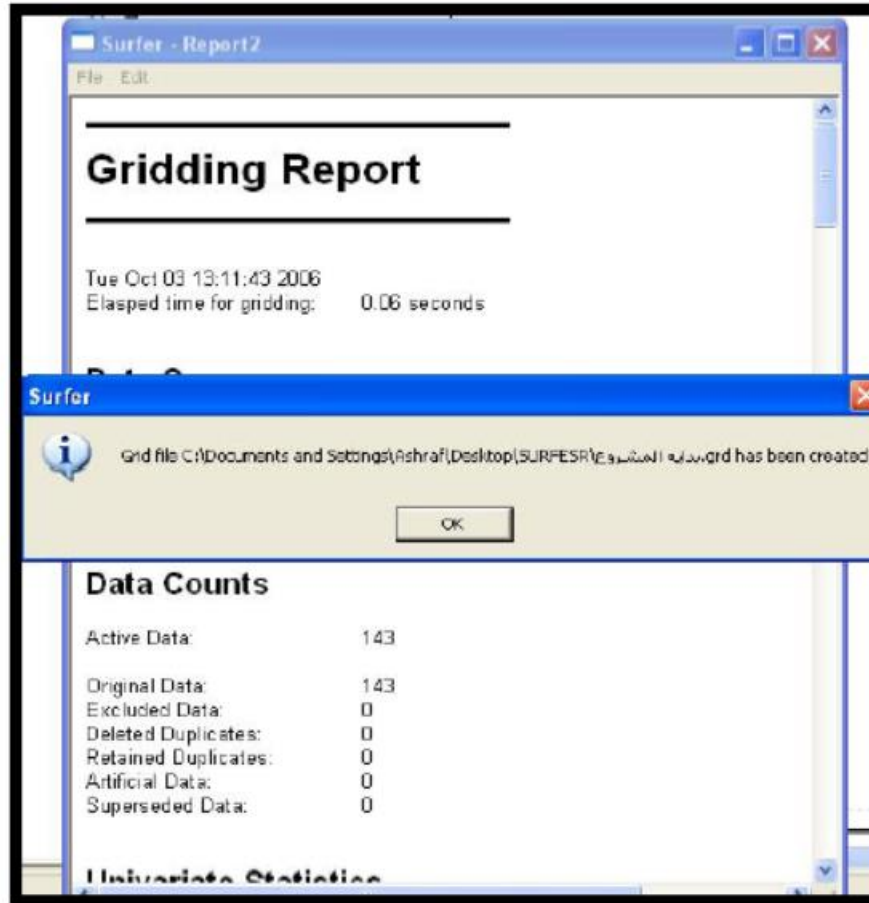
Surfer - Report2

File Edit

Gridding Report

Tue Oct 03 13:11:43 2006
Elasped time for gridding: 0.06 seconds

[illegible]

Surfer

Grid file C:\Documents and Settings\Ashraf\Desktop\SURFESR\بداية المشروع.grd has been created

OK

Data Counts

Active Data: 143

Original Data: 143
Excluded Data: 0
Deleted Duplicates: 0
Retained Duplicates: 0
Artificial Data: 0
Superseded Data: 0

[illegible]